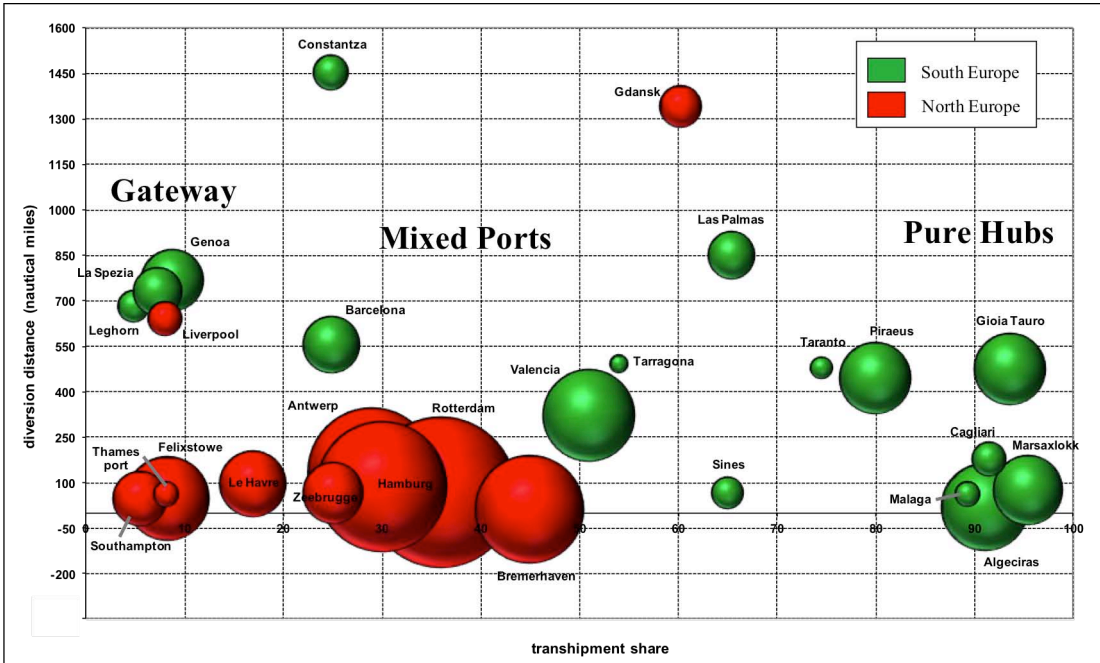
South Europe
North Europe

1600
1450
1300
1150
1000
850
700
550
400
250
100
-50
-200

diversion distance (nautical miles)

Gateway
Mixed Ports
Pure Hubs

Constantza
Gdansk
Genoa
La Spezia
Leghorn
Liverpool
Barcelona
Las Palmas
Taranto
Piraeus
Gioia Tauro
Tarragona
Valencia
Antwerp
Rotterdam
Thames port
Felixstowe
Le Havre
Zeebrugge
Hamburg
Sines
Cagliari
Marsaxlokk
Malaga
Southampton
Bremerhaven
Algeciras

0
10
20
30
40
50
60
70
80
90
100

transhipment share